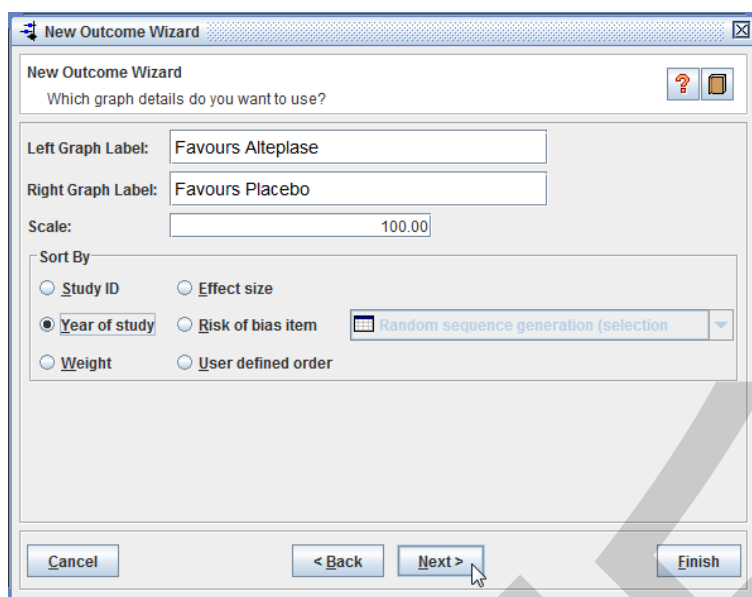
New Outcome Wizard

New Outcome Wizard
Which graph details do you want to use?

Left Graph Label: Favours Alteplase
Right Graph Label: Favours Placebo
Scale: 100.00

Sort By
Study ID
Effect size
Year of study
Risk of bias item
Random sequence generation (selection
Weight
User defined order

Cancel
< Back
Next >
Finish